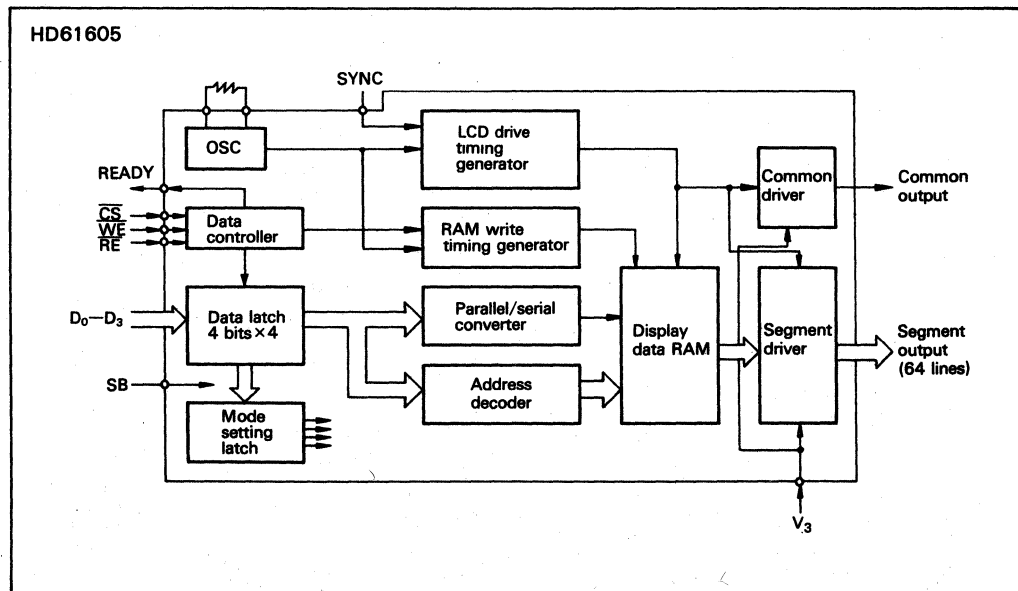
HD61605

SYNC

OSC

LCD drive timing generator

READY

$\overline{CS}$
$\overline{WE}$
$\overline{RE}$

Data controller

RAM write timing generator

Common driver

Common output

$D_0$—$D_3$

Data latch 4 bits × 4

Parallel/serial converter

Display data RAM

Segment driver

Segment output (64 lines)

SB

Address decoder

Mode setting latch

$V_3$